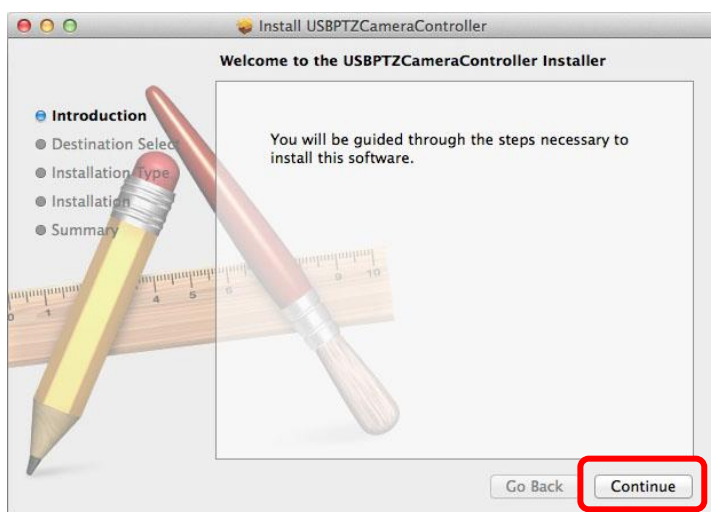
Install USBPTZCameraController

Welcome to the USBPTZCameraController Installer

Introduction
Destination Select
Installation Type
Installation
Summary

You will be guided through the steps necessary to install this software.

Go Back
Continue